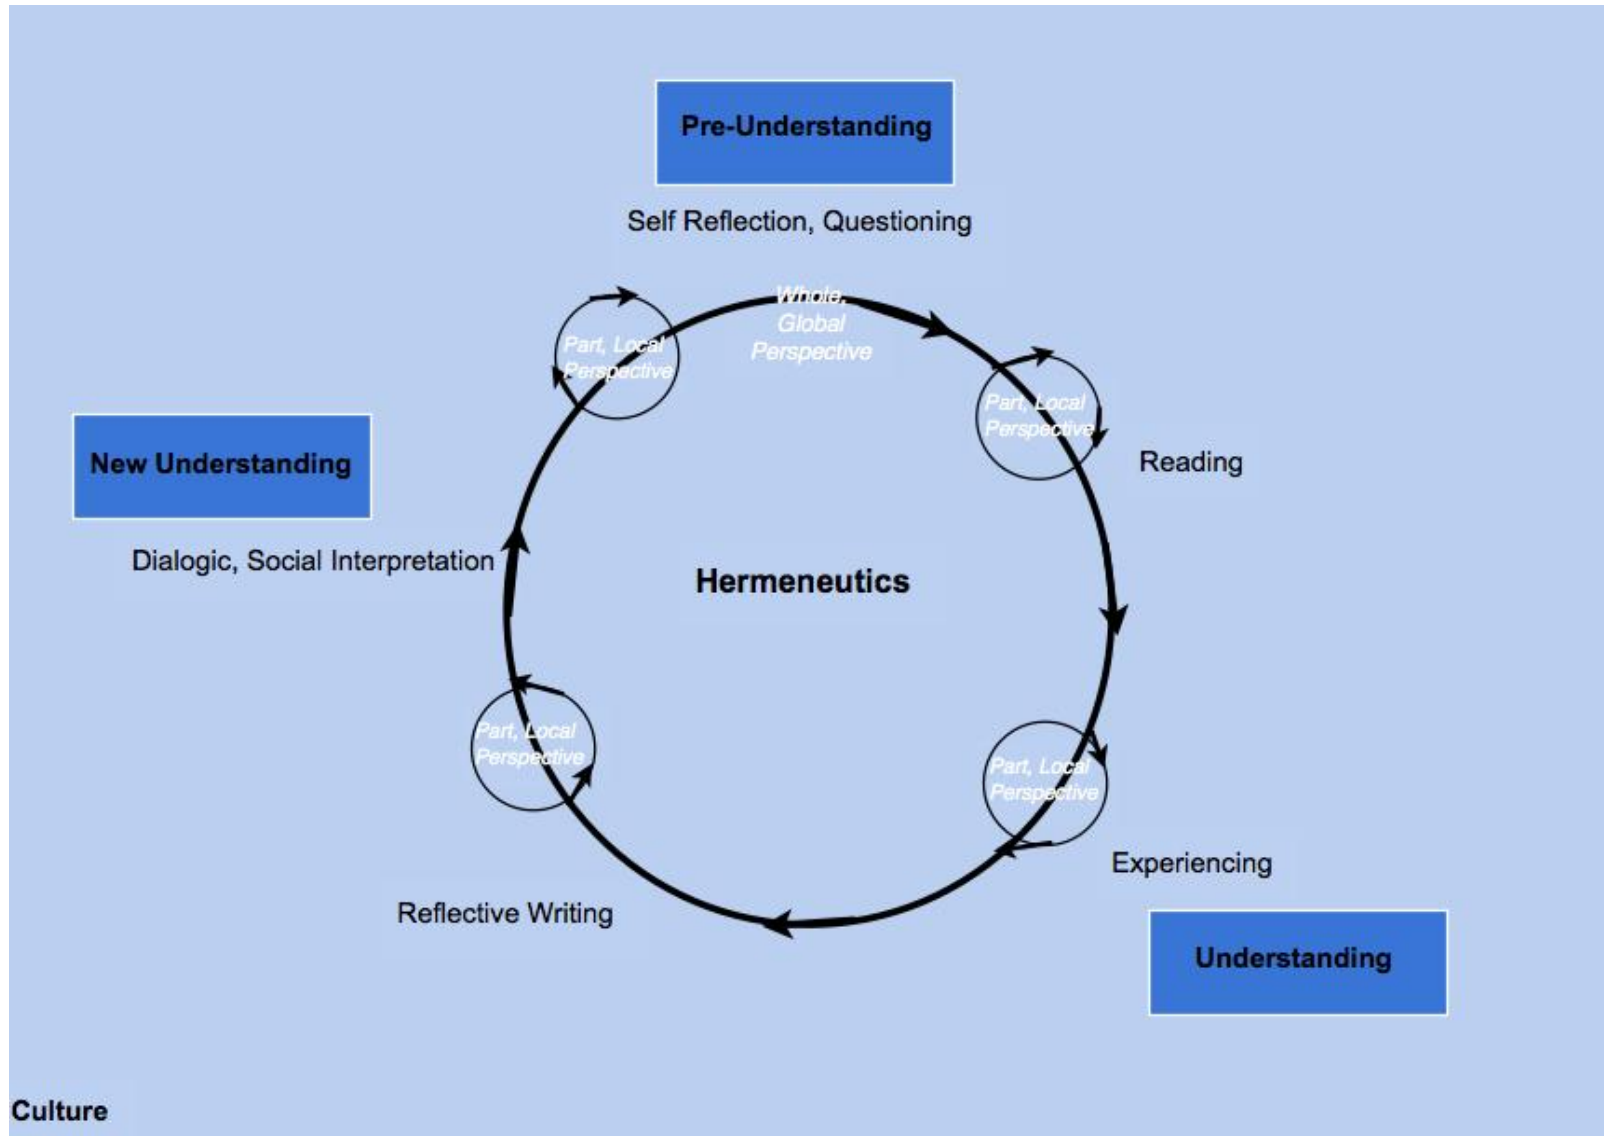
Pre-Understanding

Self Reflection, Questioning

Whole, Global Perspective

Part, Local Perspective

Part, Local Perspective

Reading

New Understanding

Dialogic, Social Interpretation

Hermeneutics

Part, Local Perspective

Part, Local Perspective

Experiencing

Reflective Writing

Understanding

Culture